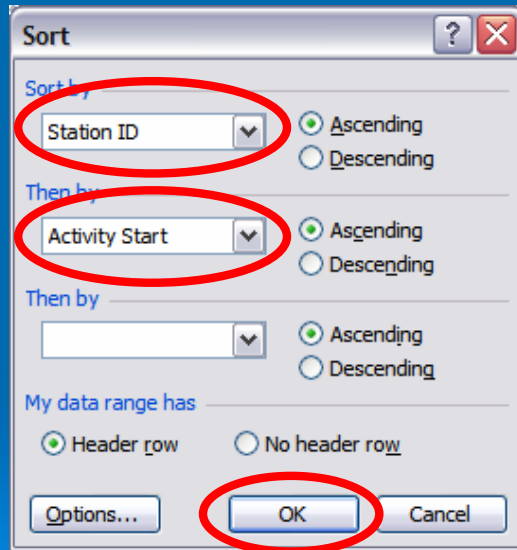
Sort

?

Sort by

Station ID

Ascending

Descending

Then by

Activity Start

Ascending

Descending

Then by

Ascending

Descending

My data range has

Header row

No header row

Options...

OK

Cancel